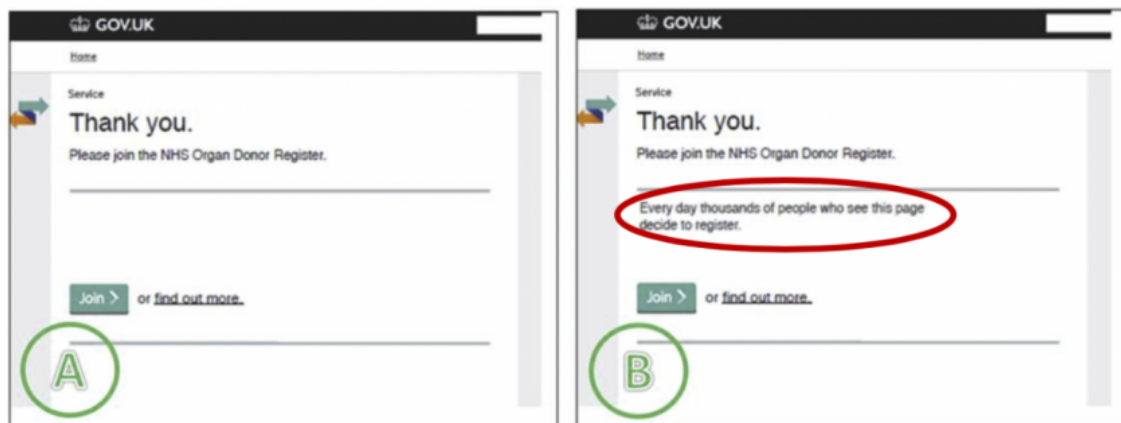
GOV.UK

Home

Service

Thank you.

Please join the NHS Organ Donor Register.

Join > or find out more.

A

GOV.UK

Home

Service

Thank you.

Please join the NHS Organ Donor Register.

Every day thousands of people who see this page decide to register.

Join > or find out more.

B